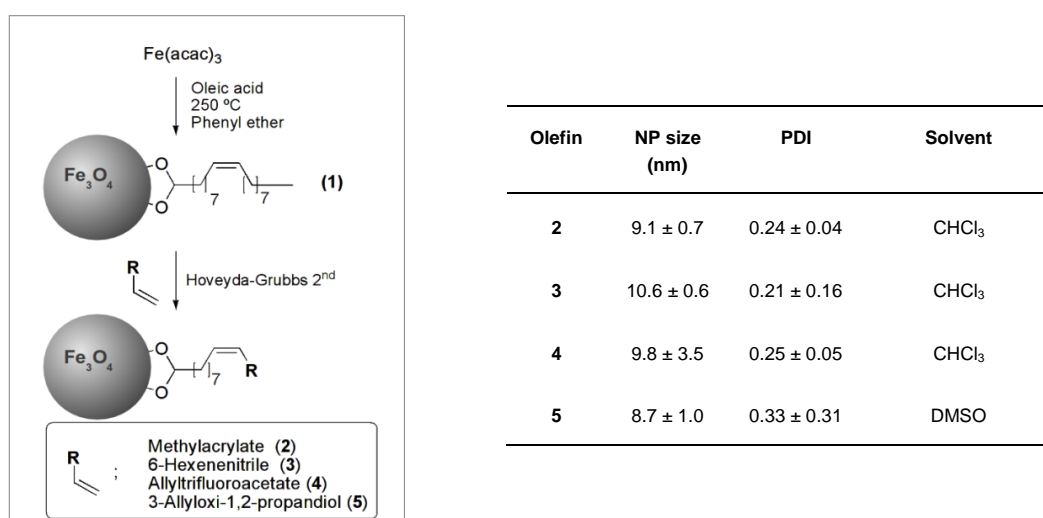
Fe(acac)$_3$

Oleic acid
250 ºC
Phenyl ether

$Fe_3O_4$

7 7 (1)

R

Hoveyda-Grubbs 2$^{nd}$

$Fe_3O_4$

7 R

R ; Methylacrylate (2)
6-Hexenenitrile (3)
Allyltrifluoroacetate (4)
3-Allyloxi-1,2-propandiol (5)

| Olefin | NP size (nm) | PDI | Solvent |
|---|---|---|---|
| 2 | 9.1 ± 0.7 | 0.24 ± 0.04 | $CHCl_3$ |
| 3 | 10.6 ± 0.6 | 0.21 ± 0.16 | $CHCl_3$ |
| 4 | 9.8 ± 3.5 | 0.25 ± 0.05 | $CHCl_3$ |
| 5 | 8.7 ± 1.0 | 0.33 ± 0.31 | DMSO |